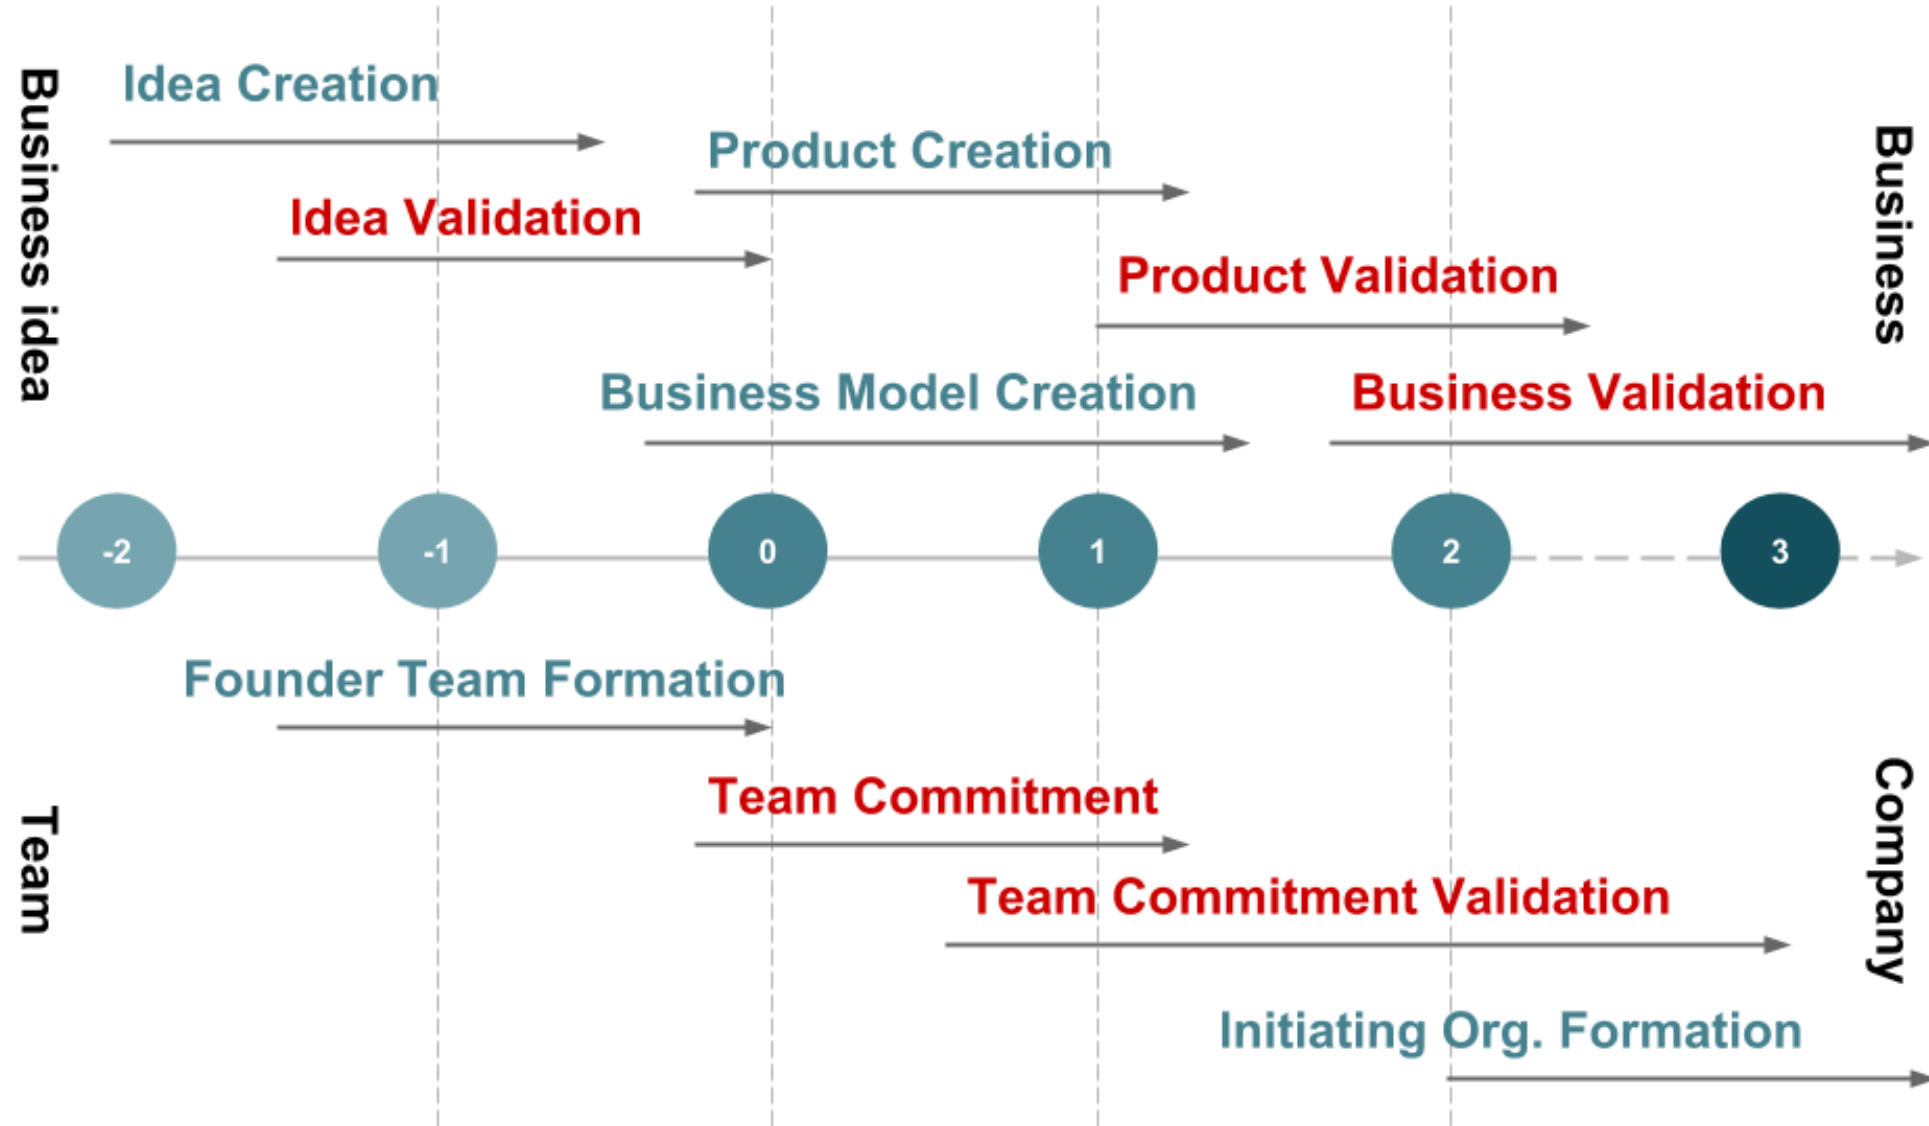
Business idea

Idea Creation

Product Creation

Idea Validation

Product Validation

Business Model Creation

Business Validation

Business

-2

-1

0

1

2

3

Founder Team Formation

Team Commitment

Team Commitment Validation

Initiating Org. Formation

Team

Company